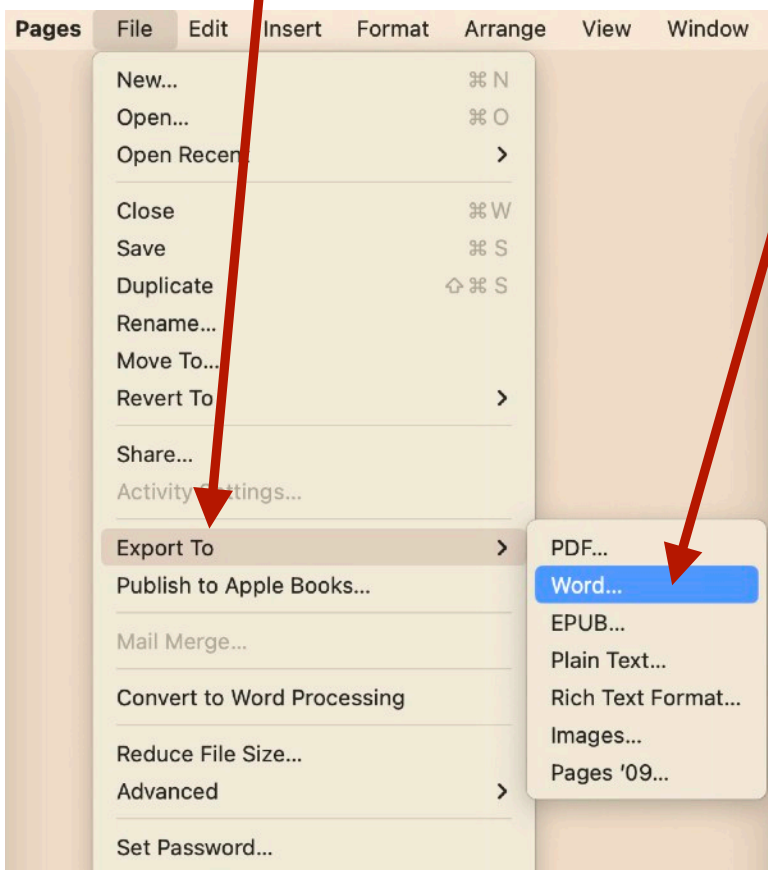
Pages File Edit Insert Format Arrange View Window

New... ⌘N
Open... ⌘O
Open Recent >

Close ⌘W
Save ⌘S
Duplicate ⇧⌘S
Rename...
Move To...
Revert To >

Share...
Activity Settings...

Export To >
Publish to Apple Books...

Mail Merge...

Convert to Word Processing

Reduce File Size...
Advanced >

Set Password...

PDF...
Word...
EPUB...
Plain Text...
Rich Text Format...
Images...
Pages '09...